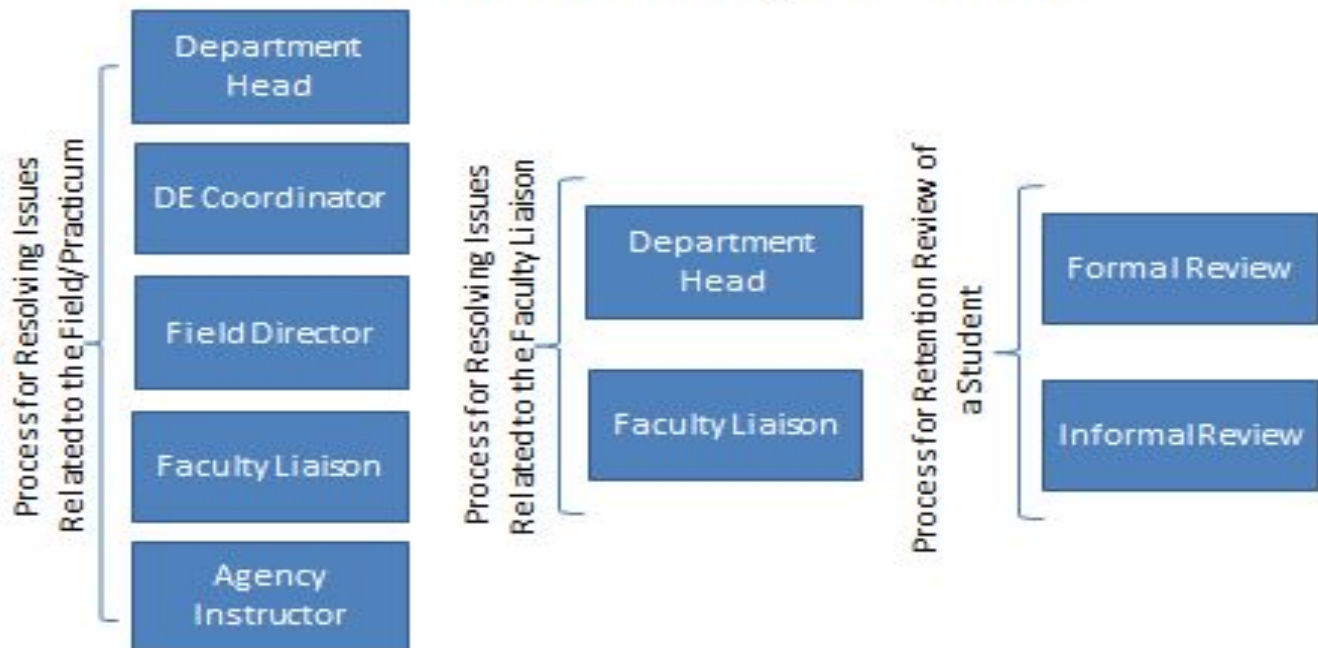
Process for Resolving Issues Related to the Field/Practicum

Department Head

DE Coordinator

Field Director

Faculty Liaison

Agency Instructor

Process for Resolving Issues Related to the Faculty Liaison

Department Head

Faculty Liaison

Process for Retention Review of a Student

Formal Review

Informal Review